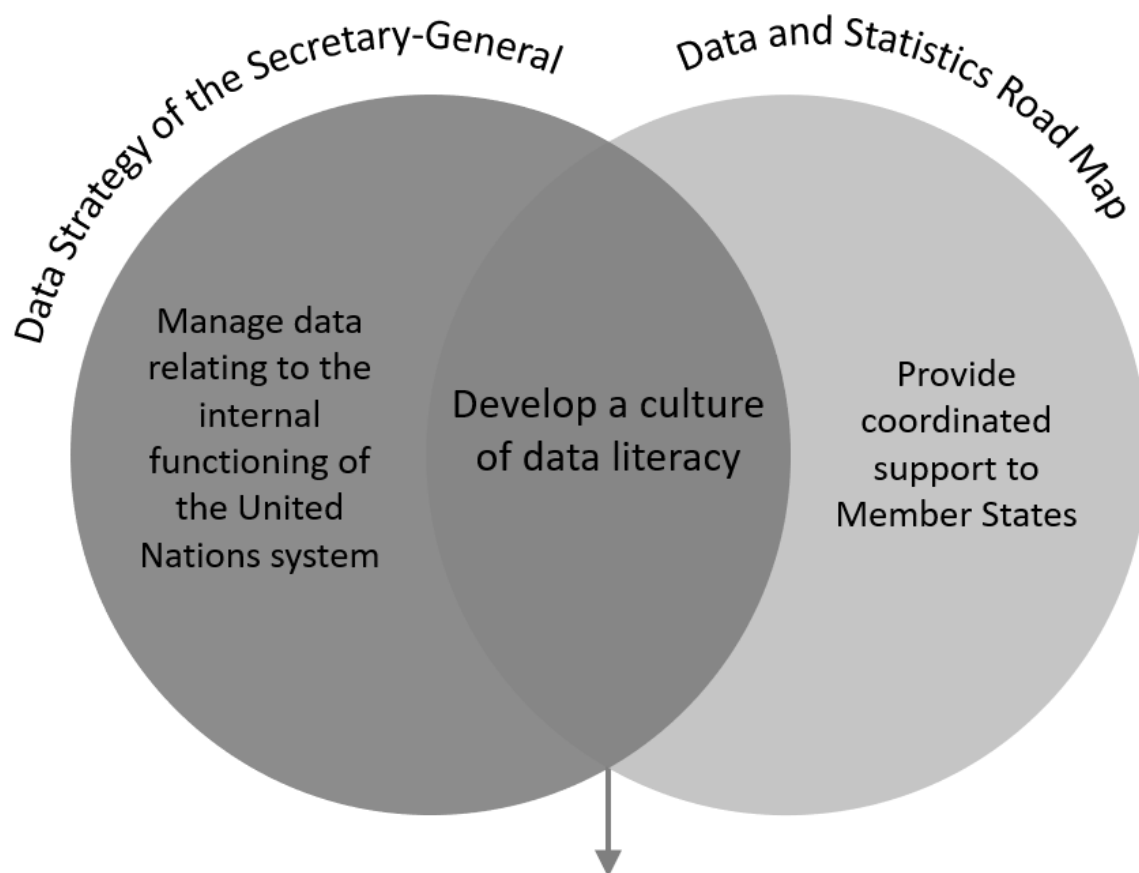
Data Strategy of the Secretary-General

Data and Statistics Road Map

Manage data relating to the internal functioning of the United Nations system

Develop a culture of data literacy

Provide coordinated support to Member States